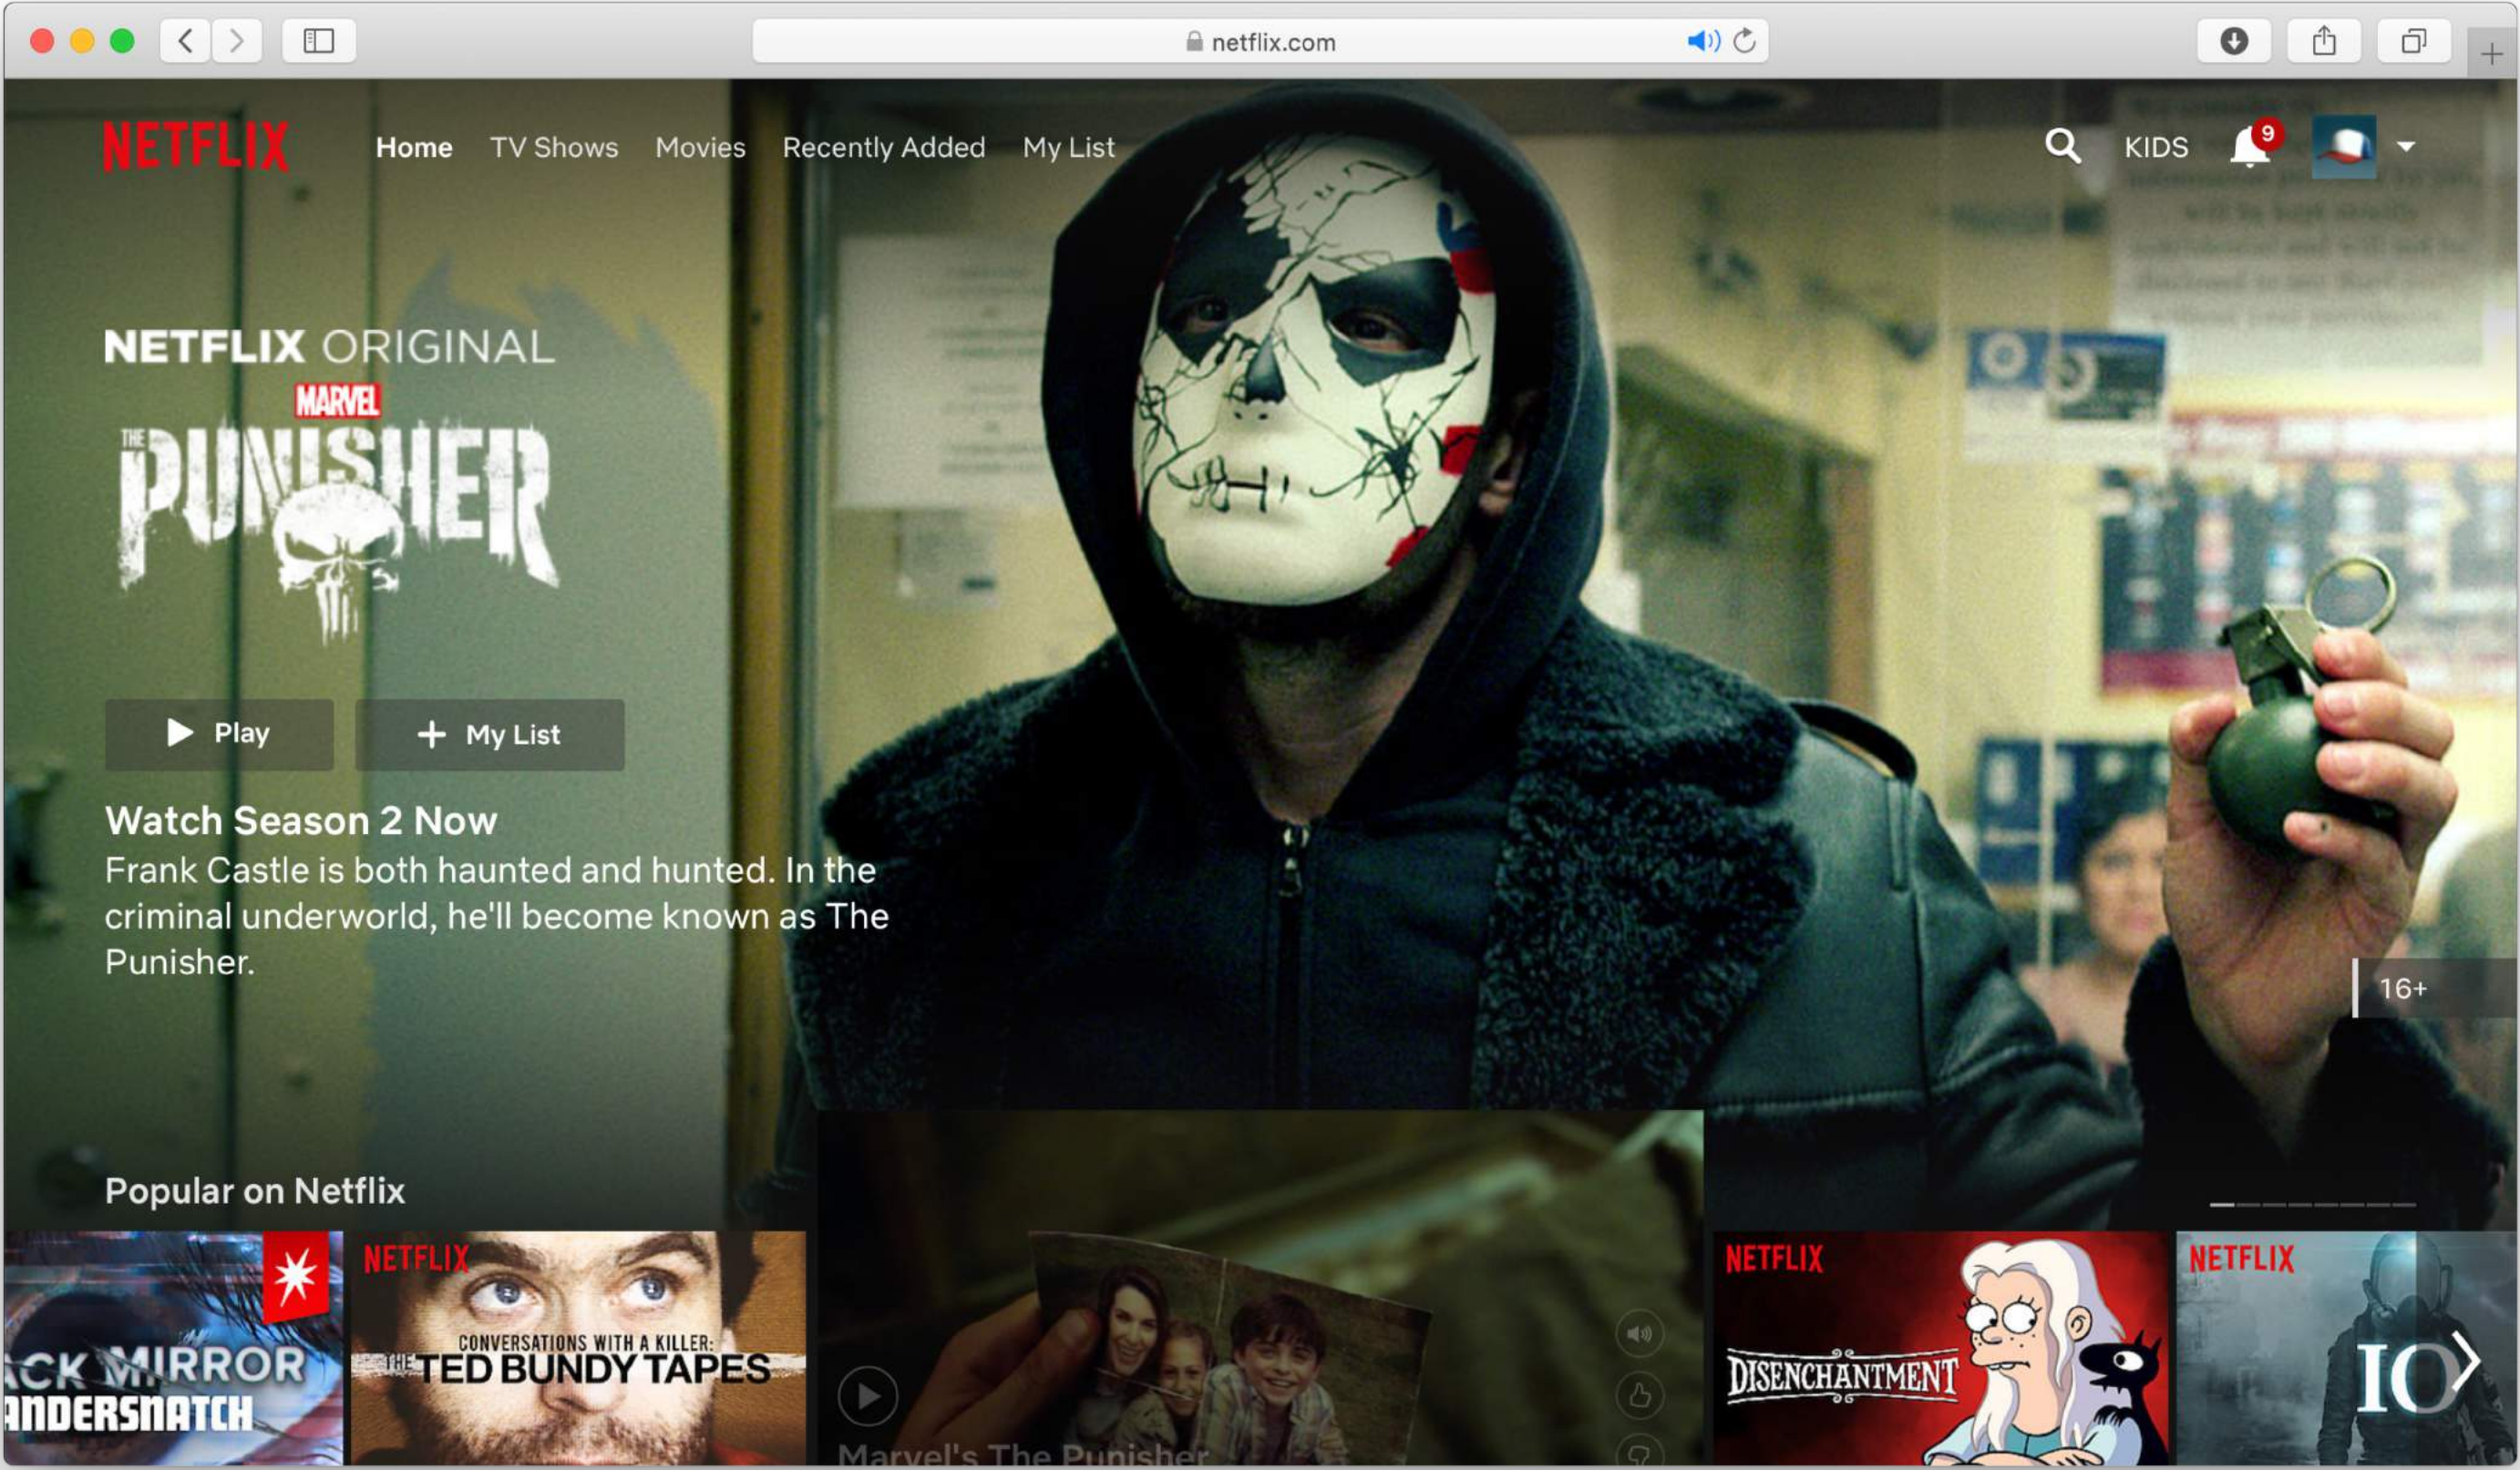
netflix.com

NETFLIX Home TV Shows Movies Recently Added My List

KIDS 9

NETFLIX ORIGINAL
MARVEL
THE PUNISHER

Play
My List

Watch Season 2 Now
Frank Castle is both haunted and hunted. In the criminal underworld, he'll become known as The Punisher.

16+

Popular on Netflix

ACK MIRROR
ANDERSNATCH

NETFLIX
CONVERSATIONS WITH A KILLER:
THE TED BUNDY TAPES

Marvel's The Punisher

NETFLIX
DISENCHANTMENT

NETFLIX
IO